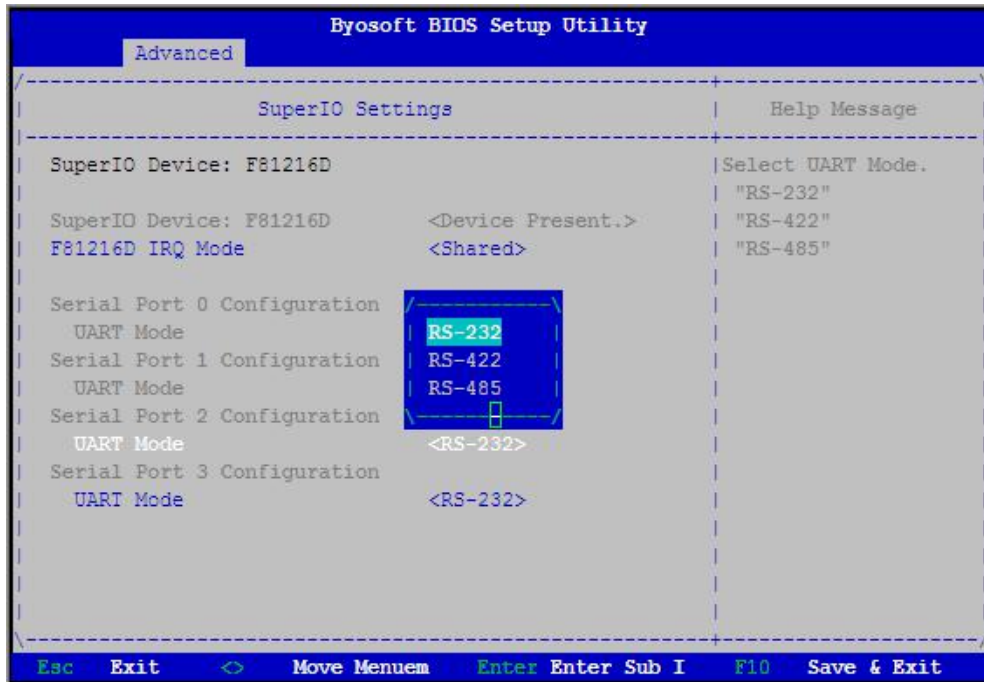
Byosoft BIOS Setup Utility

Advanced

SuperIO Settings

Help Message

SuperIO Device: F81216D

SuperIO Device: F81216D <Device Present.>
F81216D IRQ Mode <Shared>

Serial Port 0 Configuration
UART Mode
Serial Port 1 Configuration
UART Mode
Serial Port 2 Configuration
UART Mode <RS-232>
Serial Port 3 Configuration
UART Mode <RS-232>

RS-232
RS-422
RS-485

Select UART Mode.
"RS-232"
"RS-422"
"RS-485"

Esc Exit <> Move Menuem Enter Enter Sub I F10 Save & Exit